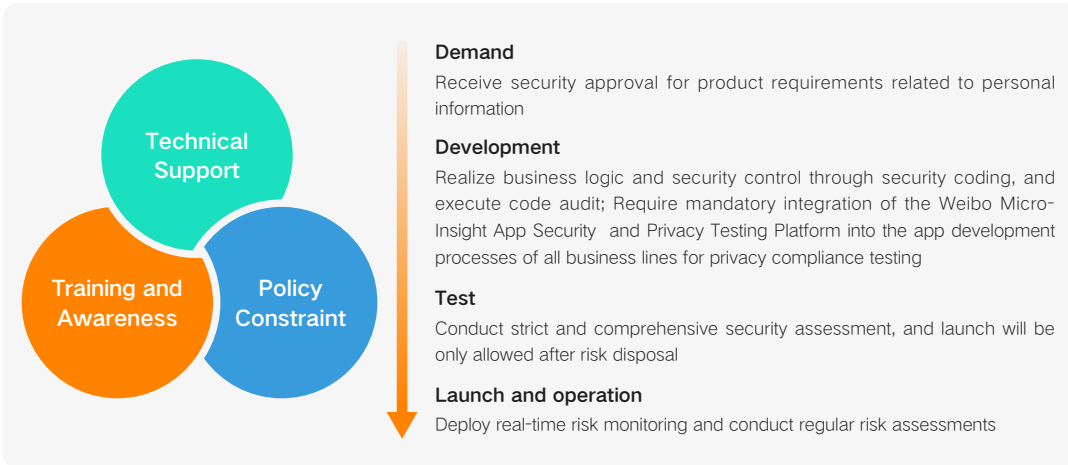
Technical Support

Training and Awareness

Policy Constraint

Demand

Receive security approval for product requirements related to personal information

Development

Realize business logic and security control through security coding, and execute code audit; Require mandatory integration of the Weibo Micro-Insight App Security and Privacy Testing Platform into the app development processes of all business lines for privacy compliance testing

Test

Conduct strict and comprehensive security assessment, and launch will be only allowed after risk disposal

Launch and operation

Deploy real-time risk monitoring and conduct regular risk assessments